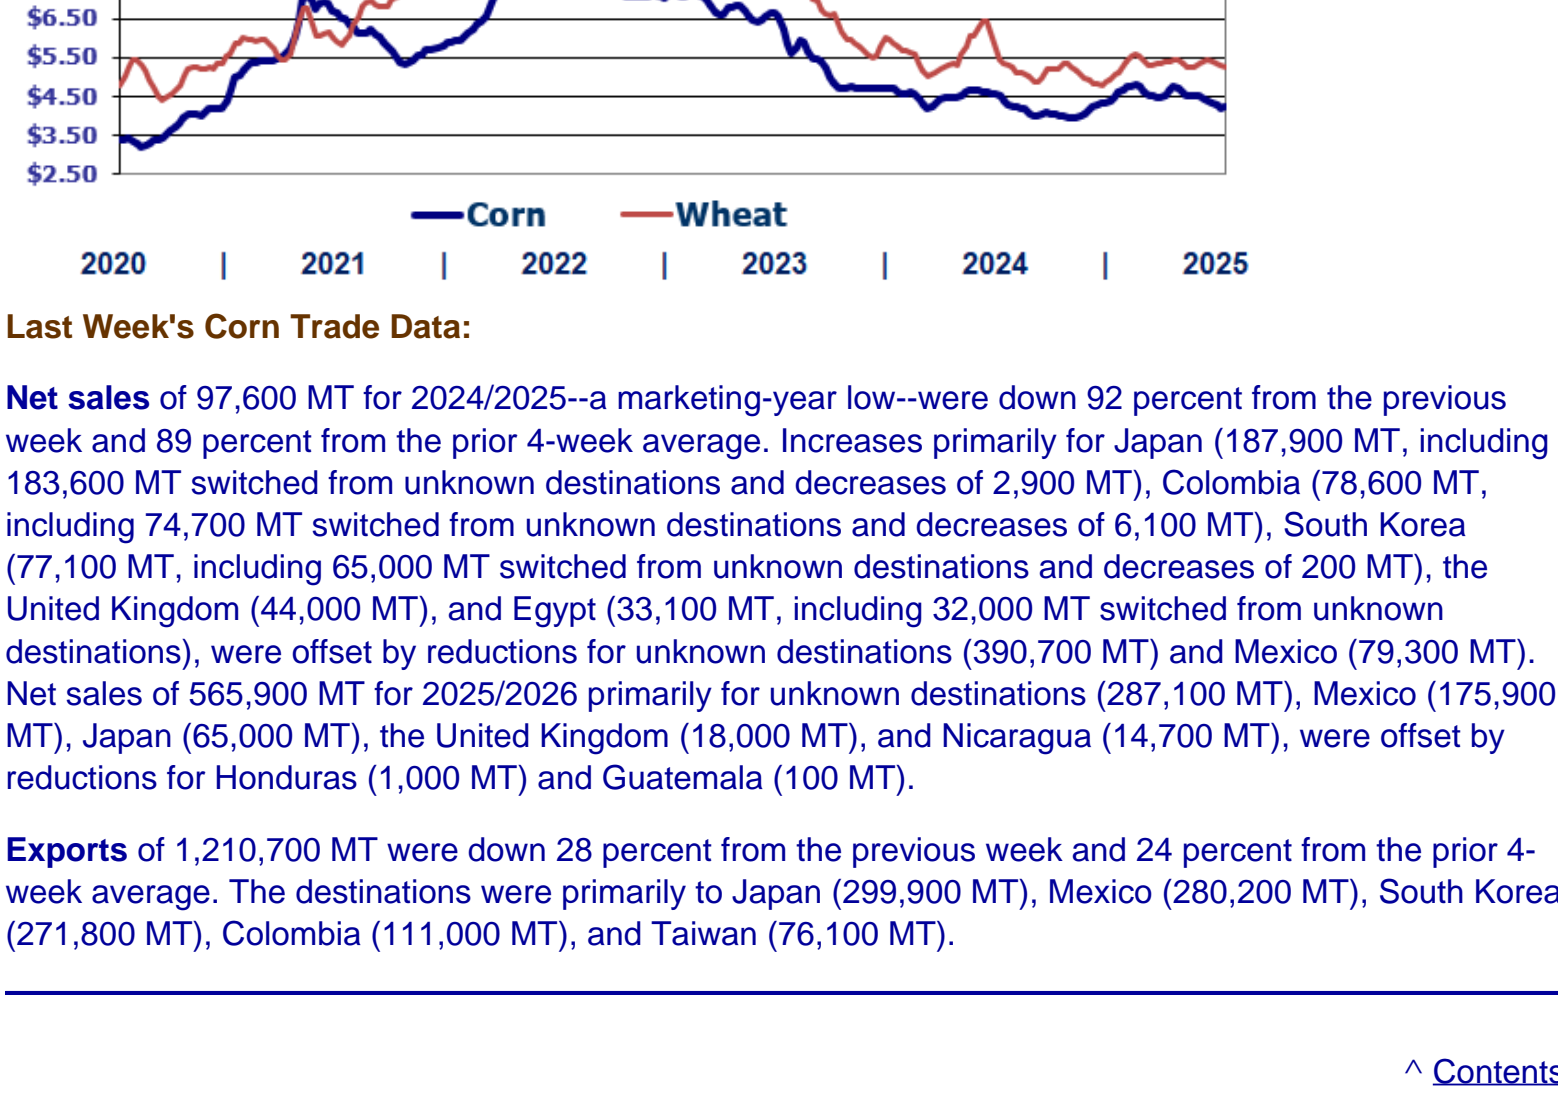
$6.50
$5.50
$4.50
$3.50
$2.50

Corn Wheat

2020 | 2021 | 2022 | 2023 | 2024 | 2025

Last Week's Corn Trade Data:

Net sales of 97,600 MT for 2024/2025--a marketing-year low--were down 92 percent from the previous week and 89 percent from the prior 4-week average. Increases primarily for Japan (187,900 MT, including 183,600 MT switched from unknown destinations and decreases of 2,900 MT), Colombia (78,600 MT, including 74,700 MT switched from unknown destinations and decreases of 6,100 MT), South Korea (77,100 MT, including 65,000 MT switched from unknown destinations and decreases of 200 MT), the United Kingdom (44,000 MT), and Egypt (33,100 MT, including 32,000 MT switched from unknown destinations), were offset by reductions for unknown destinations (390,700 MT) and Mexico (79,300 MT). Net sales of 565,900 MT for 2025/2026 primarily for unknown destinations (287,100 MT), Mexico (175,900 MT), Japan (65,000 MT), the United Kingdom (18,000 MT), and Nicaragua (14,700 MT), were offset by reductions for Honduras (1,000 MT) and Guatemala (100 MT).

Exports of 1,210,700 MT were down 28 percent from the previous week and 24 percent from the prior 4-week average. The destinations were primarily to Japan (299,900 MT), Mexico (280,200 MT), South Korea (271,800 MT), Colombia (111,000 MT), and Taiwan (76,100 MT).

^ Contents